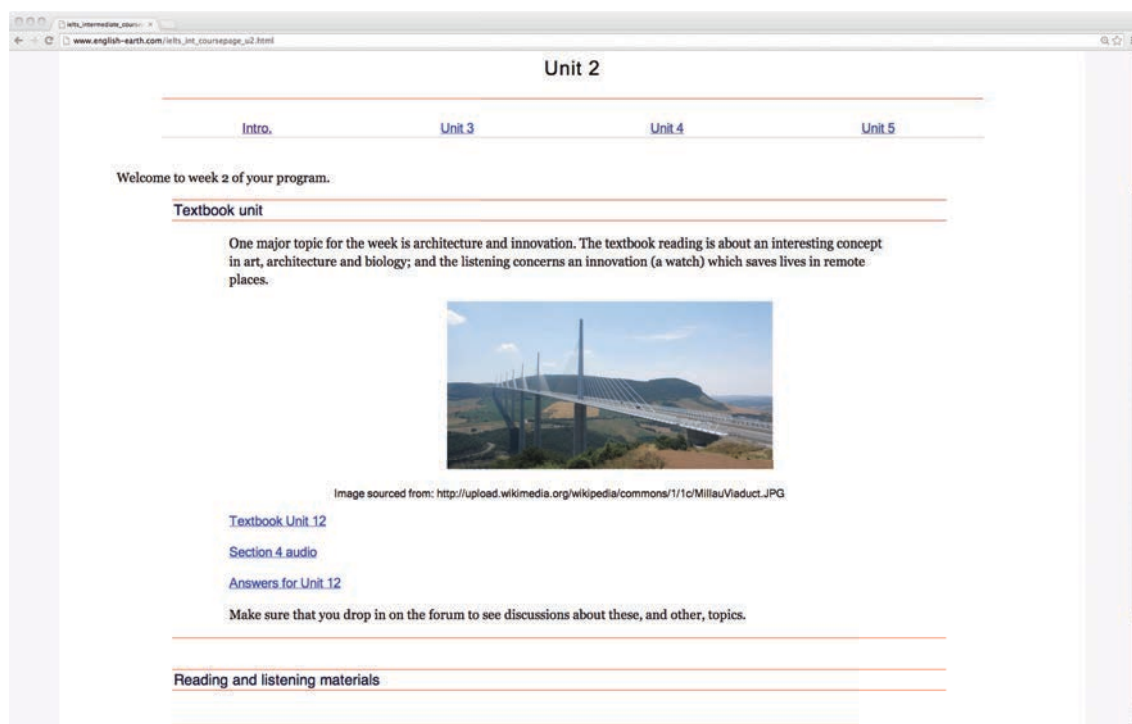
ielts_intermediate_cours... ×

www.english-earth.com/ielts_int_coursepage_u2.html

Unit 2

Intro. Unit 3 Unit 4 Unit 5

Welcome to week 2 of your program.

Textbook unit

One major topic for the week is architecture and innovation. The textbook reading is about an interesting concept in art, architecture and biology; and the listening concerns an innovation (a watch) which saves lives in remote places.

Image sourced from: http://upload.wikimedia.org/wikipedia/commons/1/1c/MillauViaduct.JPG

Textbook Unit 12

Section 4 audio

Answers for Unit 12

Make sure that you drop in on the forum to see discussions about these, and other, topics.

Reading and listening materials